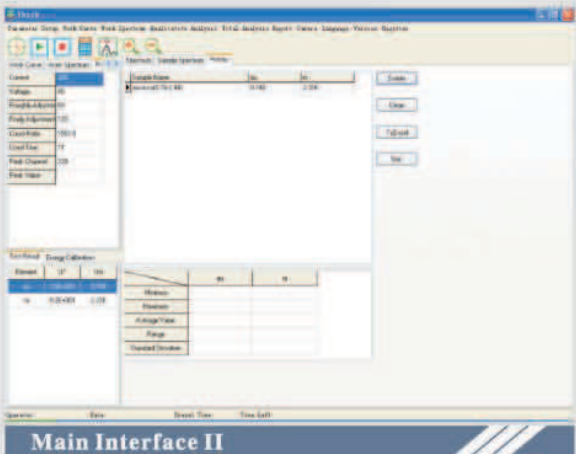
Parameter Setup Peak Name Peak Spectrum Analysis Analysis Total Analysis Report Others Language Version Register

Work Curve | Scan Spectrum | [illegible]

| Current | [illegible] |
|---|---|
| Voltage | 45 |
| Rough Adjustment | 64 |
| Finely Adjustment | 125 |
| Count Rate | 1500.0 |
| Count Time | 15 |
| Peak Channel | 208 |
| Peak Value | |

Standard | Sample Spectrum | Results

| Sample Name | Au | Ir |
|---|---|---|
| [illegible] | 0.160 | 2.334 |

Delete

Clear

ToExcel

Set

Scan Result | Energy Calibration

| Element | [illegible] | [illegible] |
|---|---|---|
| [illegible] | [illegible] | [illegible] |
| Ir | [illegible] | 2.339 |

| | Au | Ir |
|---|---|---|
| Minimum | | |
| Maximum | | |
| Average Value | | |
| Range | | |
| Standard Deviation | | |

Operator: Date: Elapsed Time: Time Left:

Main Interface II